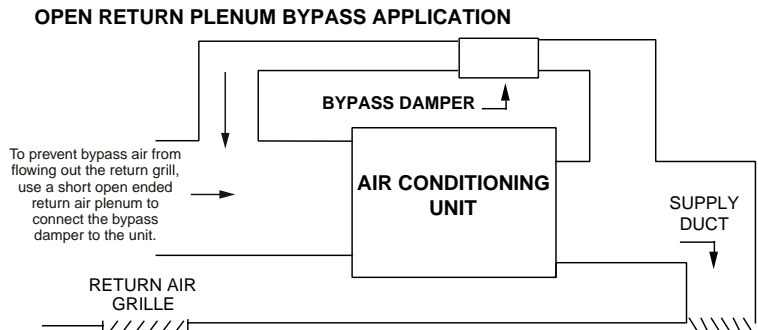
OPEN RETURN PLENUM BYPASS APPLICATION

BYPASS DAMPER

To prevent bypass air from flowing out the return grill, use a short open ended return air plenum to connect the bypass damper to the unit.

AIR CONDITIONING UNIT

SUPPLY DUCT

RETURN AIR GRILLE